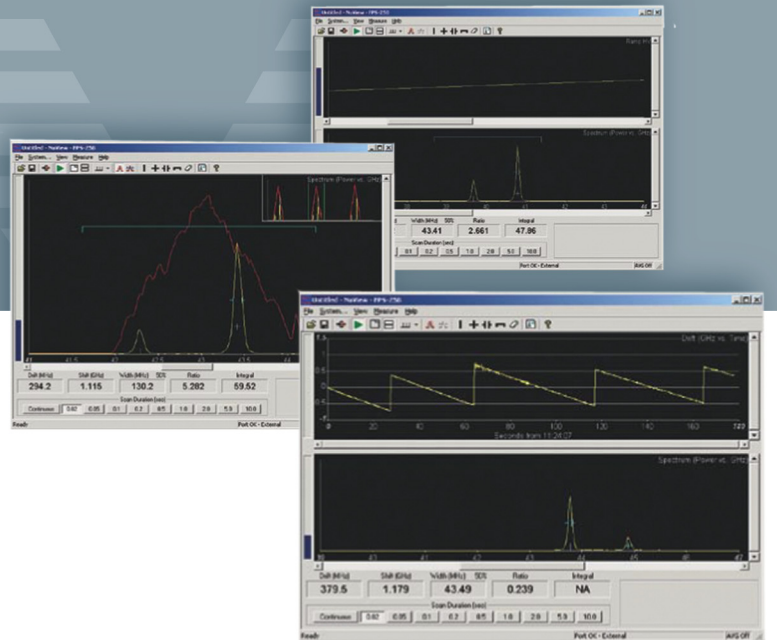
File System View Measure Help

Ratio vs.

Spectrum (Power vs. GHz)

Width (MHz) 50%
43.41
Ratio
2.661
Integral
47.86

Scan Duration (sec)
0.1 0.2 0.5 1.0 2.0 5.0 10.0

Port OK - External

File System View Measure Help

Spectrum (Power vs. GHz)

Drift (MHz)
294.2
Shift (GHz)
1.115
Width (MHz) 50%
130.2
Ratio
5.282
Integral
59.52

Scan Duration (sec)
Continuous 0.02 0.05 0.1 0.2 0.5 1.0 2.0 5.0 10.0

Ready
Port OK - External

File System View Measure Help

Drift (GHz) vs. Time

Seconds from 11:24:07

Spectrum (Power vs. GHz)

Drift (MHz)
379.5
Shift (GHz)
1.179
Width (MHz) 50%
43.49
Ratio
0.239
Integral
NA

Scan Duration (sec)
Continuous 0.02 0.05 0.1 0.2 0.5 1.0 2.0 5.0 10.0

Ready
Port OK - External